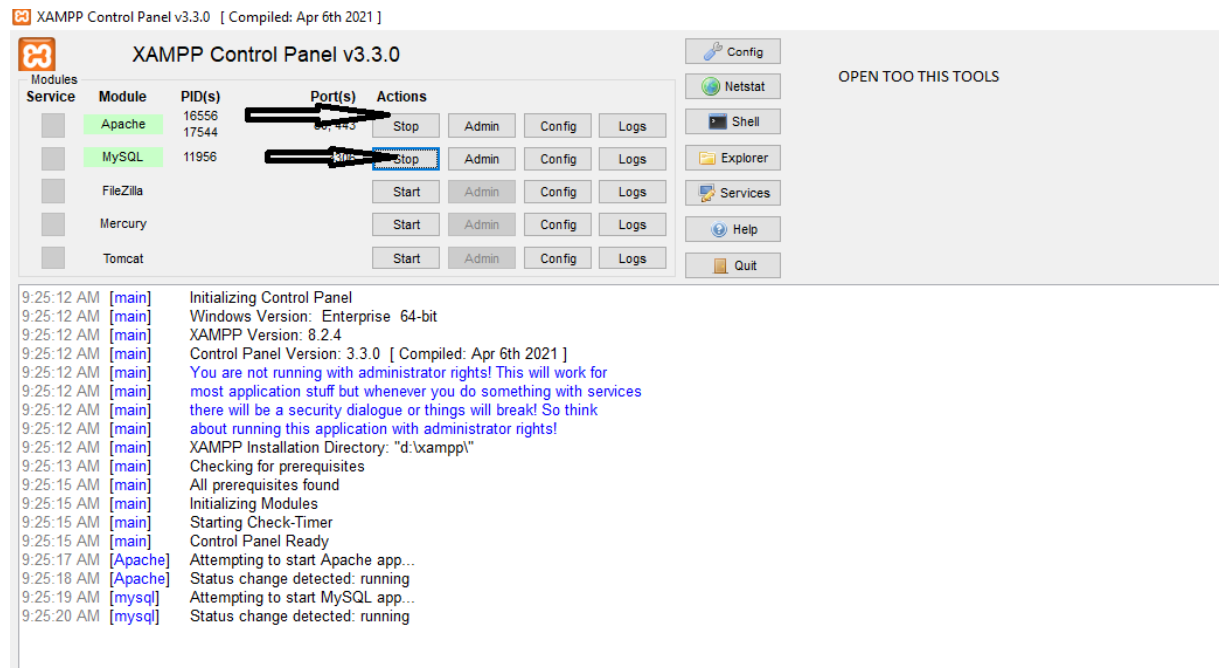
XAMPP Control Panel v3.3.0 [ Compiled: Apr 6th 2021 ]

XAMPP Control Panel v3.3.0

Modules

| Service | Module | PID(s) | Port(s) | Actions | | | |
|---|---|---|---|---|---|---|---|
| | Apache | 16556 17544 | 80, 443 | Stop | Admin | Config | Logs |
| | MySQL | 11956 | 3306 | Stop | Admin | Config | Logs |
| | FileZilla | | | Start | Admin | Config | Logs |
| | Mercury | | | Start | Admin | Config | Logs |
| | Tomcat | | | Start | Admin | Config | Logs |

Config
Netstat
Shell
Explorer
Services
Help
Quit

OPEN TOO THIS TOOLS

9:25:12 AM [main] Initializing Control Panel
9:25:12 AM [main] Windows Version: Enterprise 64-bit
9:25:12 AM [main] XAMPP Version: 8.2.4
9:25:12 AM [main] Control Panel Version: 3.3.0 [ Compiled: Apr 6th 2021 ]
9:25:12 AM [main] You are not running with administrator rights! This will work for
9:25:12 AM [main] most application stuff but whenever you do something with services
9:25:12 AM [main] there will be a security dialogue or things will break! So think
9:25:12 AM [main] about running this application with administrator rights!
9:25:12 AM [main] XAMPP Installation Directory: "d:\xampp\"
9:25:13 AM [main] Checking for prerequisites
9:25:15 AM [main] All prerequisites found
9:25:15 AM [main] Initializing Modules
9:25:15 AM [main] Starting Check-Timer
9:25:15 AM [main] Control Panel Ready
9:25:17 AM [Apache] Attempting to start Apache app...
9:25:18 AM [Apache] Status change detected: running
9:25:19 AM [mysql] Attempting to start MySQL app...
9:25:20 AM [mysql] Status change detected: running